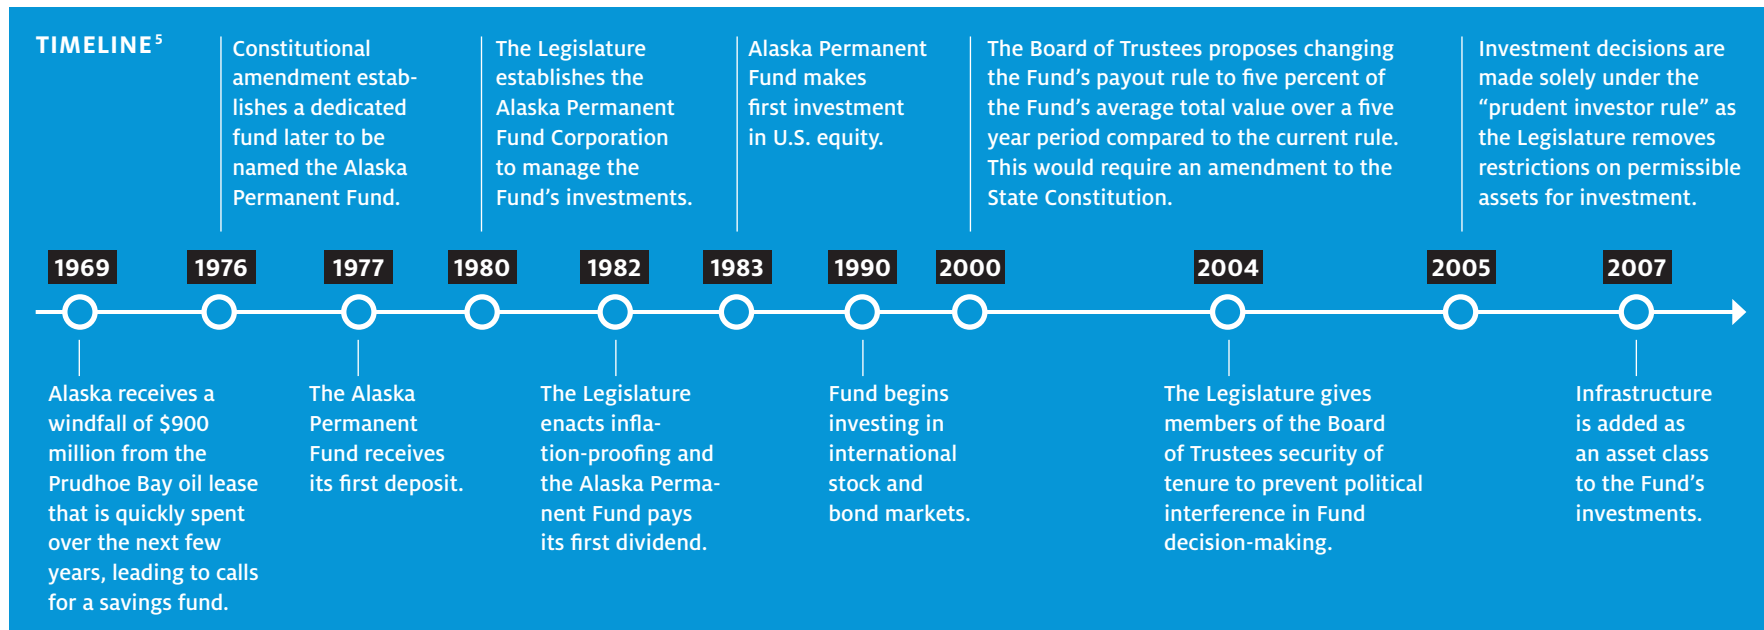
TIMELINE$^5$

1969

Alaska receives a windfall of $900 million from the Prudhoe Bay oil lease that is quickly spent over the next few years, leading to calls for a savings fund.

1976

Constitutional amendment establishes a dedicated fund later to be named the Alaska Permanent Fund.

1977

The Alaska Permanent Fund receives its first deposit.

1980

The Legislature establishes the Alaska Permanent Fund Corporation to manage the Fund's investments.

1982

The Legislature enacts inflation-proofing and the Alaska Permanent Fund pays its first dividend.

1983

Alaska Permanent Fund makes first investment in U.S. equity.

1990

Fund begins investing in international stock and bond markets.

2000

The Board of Trustees proposes changing the Fund's payout rule to five percent of the Fund's average total value over a five year period compared to the current rule. This would require an amendment to the State Constitution.

2004

The Legislature gives members of the Board of Trustees security of tenure to prevent political interference in Fund decision-making.

2005

Investment decisions are made solely under the "prudent investor rule" as the Legislature removes restrictions on permissible assets for investment.

2007

Infrastructure is added as an asset class to the Fund's investments.